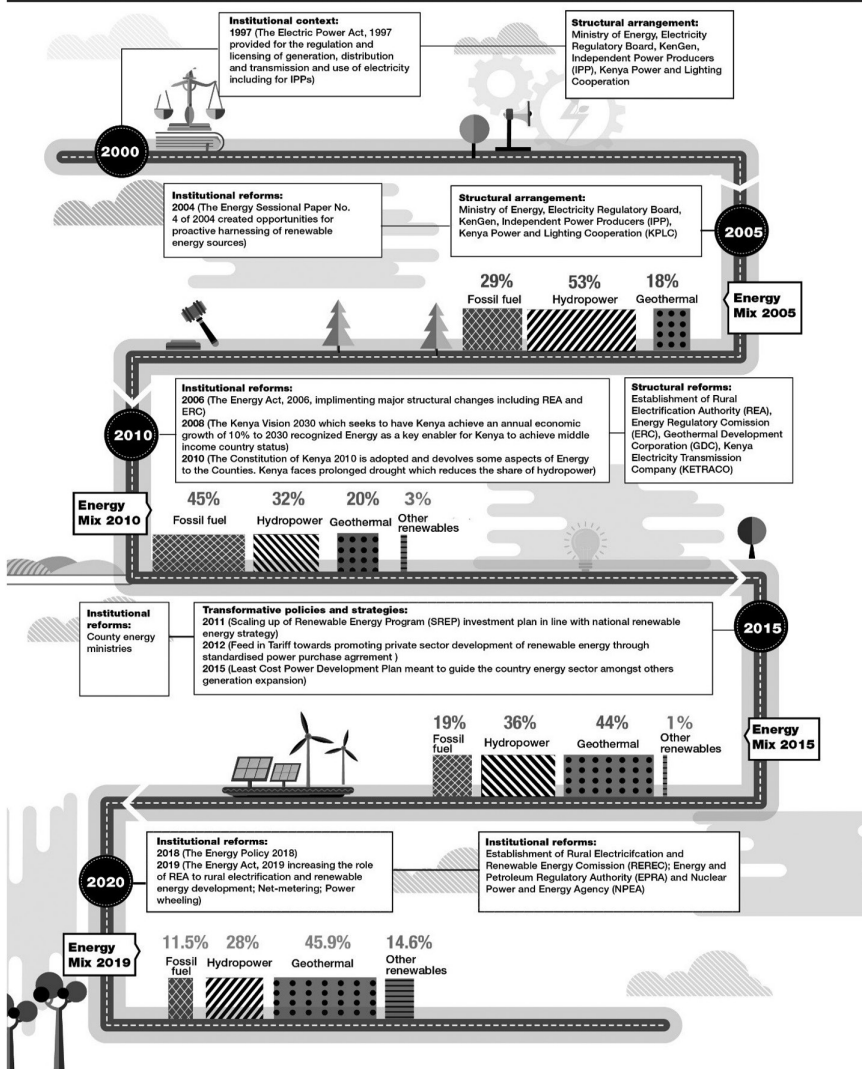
**Institutional context:**
**1997** (The Electric Power Act, 1997 provided for the regulation and licensing of generation, distribution and transmission and use of electricity including for IPPs)

**Structural arrangement:**
Ministry of Energy, Electricity Regulatory Board, KenGen, Independent Power Producers (IPP), Kenya Power and Lighting Cooperation

2000

**Institutional reforms:**
**2004** (The Energy Sessional Paper No. 4 of 2004 created opportunities for proactive harnessing of renewable energy sources)

**Structural arrangement:**
Ministry of Energy, Electricity Regulatory Board, KenGen, Independent Power Producers (IPP), Kenya Power and Lighting Cooperation (KPLC)

2005

29% Fossil fuel
53% Hydropower
18% Geothermal

Energy Mix 2005

**Institutional reforms:**
**2006** (The Energy Act, 2006, implimenting major structural changes including REA and ERC)
**2008** (The Kenya Vision 2030 which seeks to have Kenya achieve an annual economic growth of 10% to 2030 recognized Energy as a key enabler for Kenya to achieve middle income country status)
**2010** (The Constitution of Kenya 2010 is adopted and devolves some aspects of Energy to the Counties. Kenya faces prolonged drought which reduces the share of hydropower)

**Structural reforms:**
Establishment of Rural Electrification Authority (REA), Energy Regulatory Comission (ERC), Geothermal Development Corporation (GDC), Kenya Electricity Transmission Company (KETRACO)

2010

Energy Mix 2010

45% Fossil fuel
32% Hydropower
20% Geothermal
3% Other renewables

**Institutional reforms:**
County energy ministries

**Transformative policies and strategies:**
**2011** (Scaling up of Renewable Energy Program (SREP) investment plan in line with national renewable energy strategy)
**2012** (Feed in Tariff towards promoting private sector development of renewable energy through standardised power purchase agrement )
**2015** (Least Cost Power Development Plan meant to guide the country energy sector amongst others generation expansion)

2015

19% Fossil fuel
36% Hydropower
44% Geothermal
1% Other renewables

Energy Mix 2015

**Institutional reforms:**
**2018** (The Energy Policy 2018)
**2019** (The Energy Act, 2019 increasing the role of REA to rural electrification and renewable energy development; Net-metering; Power wheeling)

**Institutional reforms:**
Establishment of Rural Electricifcation and Renewable Energy Comission (REREC); Energy and Petroleum Regulatory Authority (EPRA) and Nuclear Power and Energy Agency (NPEA)

2020

Energy Mix 2019

11.5% Fossil fuel
28% Hydropower
45.9% Geothermal
14.6% Other renewables